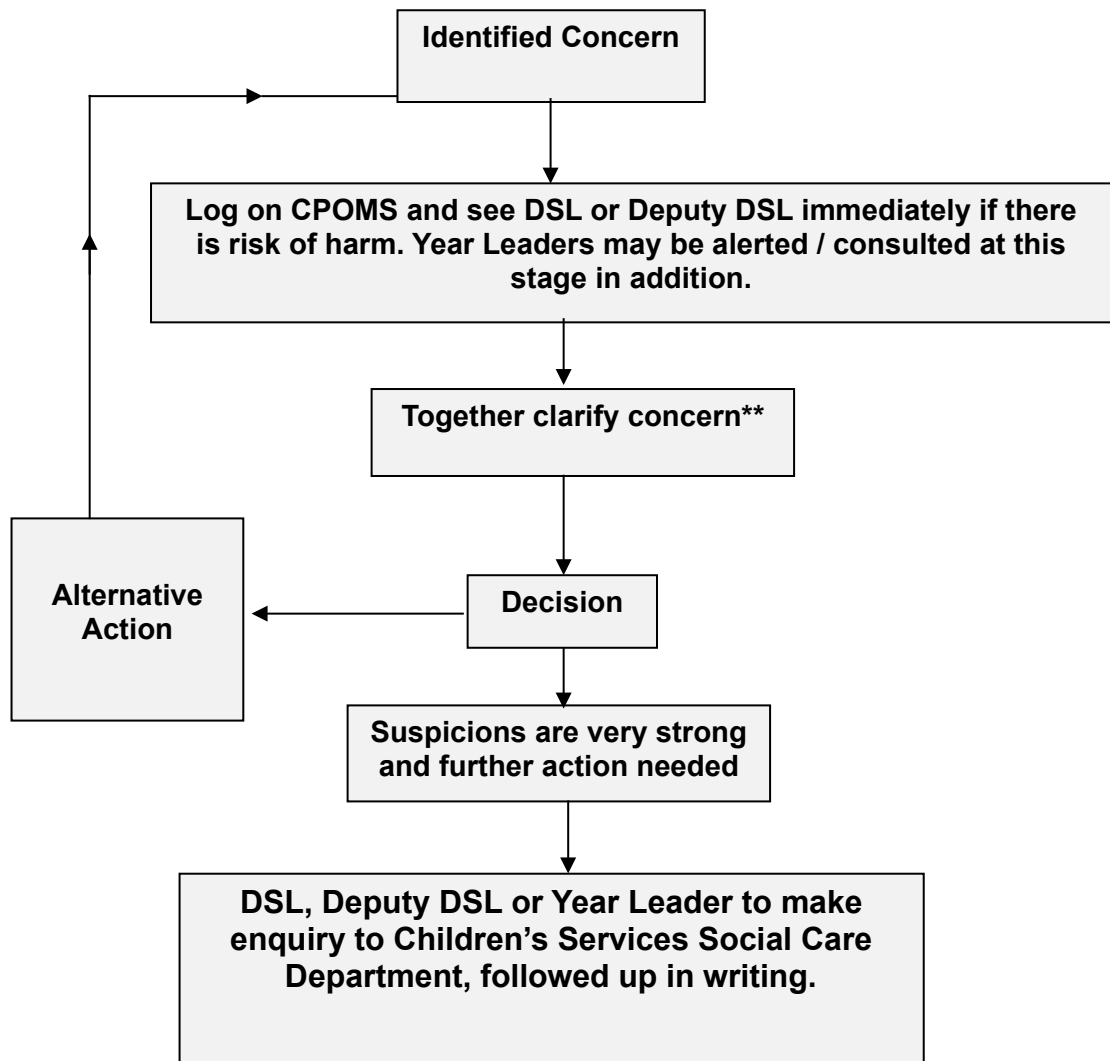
Identified Concern

Log on CPOMS and see DSL or Deputy DSL immediately if there is risk of harm. Year Leaders may be alerted / consulted at this stage in addition.

Together clarify concern**

Alternative Action

Decision

Suspicions are very strong and further action needed

DSL, Deputy DSL or Year Leader to make enquiry to Children's Services Social Care Department, followed up in writing.